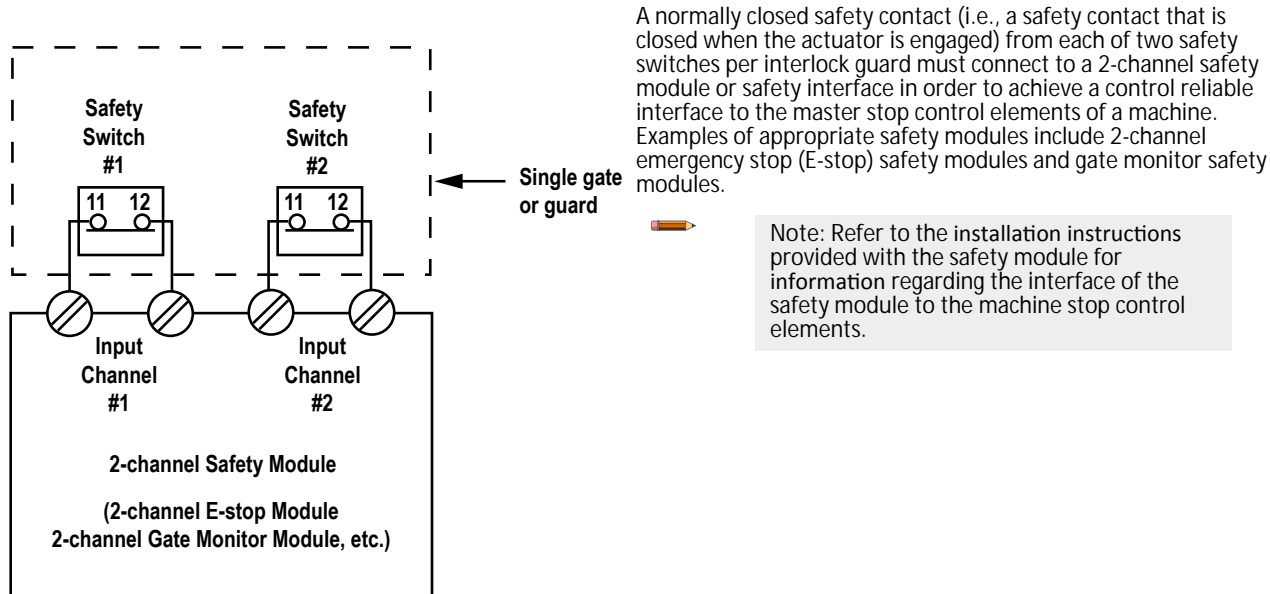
Safety Switch #1

11 12

Safety Switch #2

11 12

Single gate or guard

Input Channel #1

Input Channel #2

2-channel Safety Module

(2-channel E-stop Module 2-channel Gate Monitor Module, etc.)

A normally closed safety contact (i.e., a safety contact that is closed when the actuator is engaged) from each of two safety switches per interlock guard must connect to a 2-channel safety module or safety interface in order to achieve a control reliable interface to the master stop control elements of a machine. Examples of appropriate safety modules include 2-channel emergency stop (E-stop) safety modules and gate monitor safety modules.

Note: Refer to the installation instructions provided with the safety module for information regarding the interface of the safety module to the machine stop control elements.